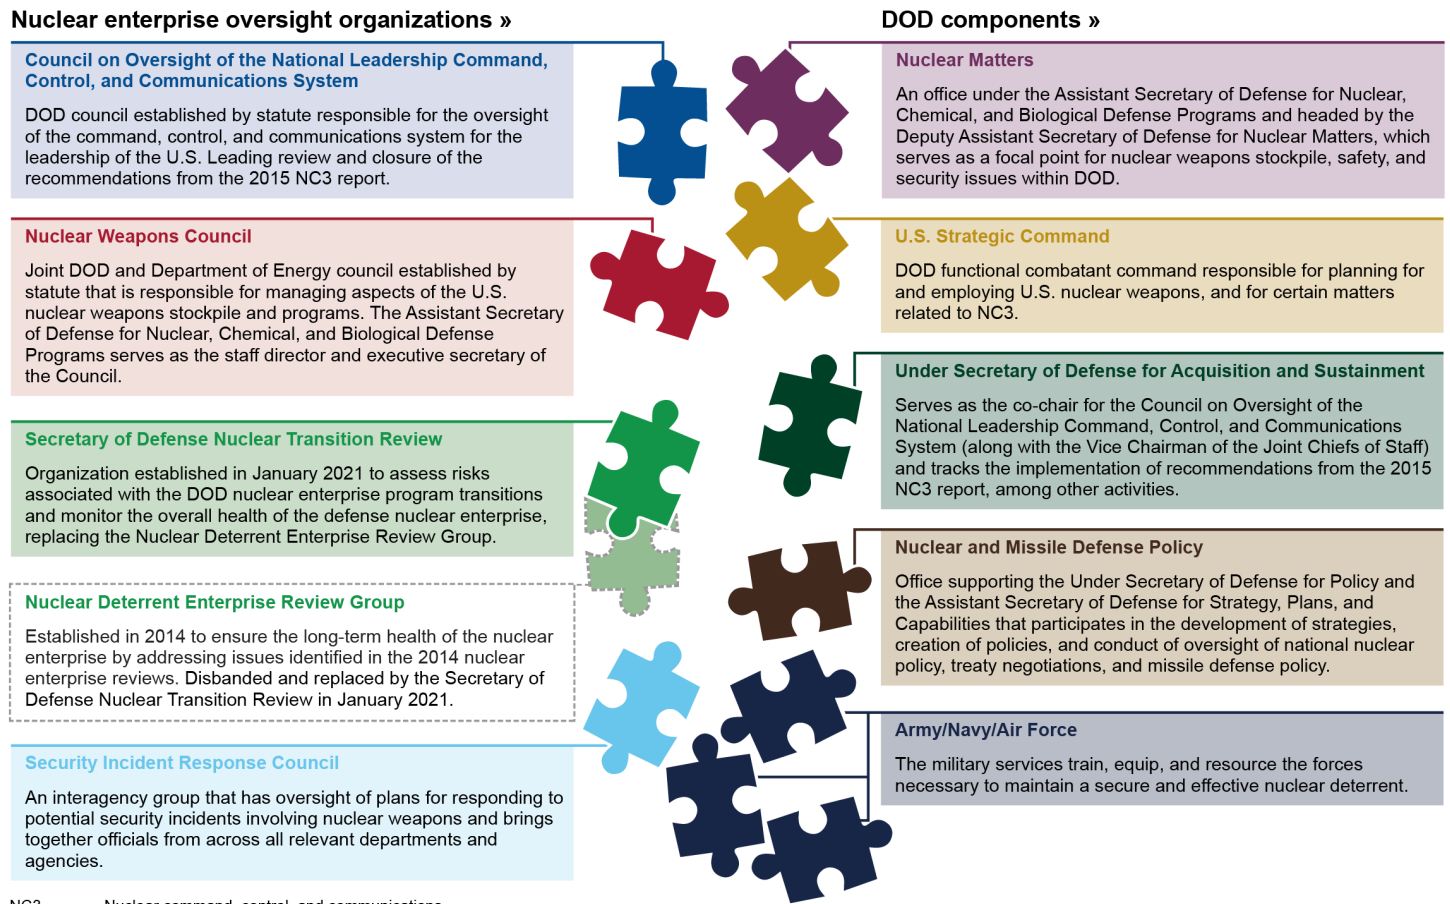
Nuclear enterprise oversight organizations »

Council on Oversight of the National Leadership Command, Control, and Communications System

DOD council established by statute responsible for the oversight of the command, control, and communications system for the leadership of the U.S. Leading review and closure of the recommendations from the 2015 NC3 report.

Nuclear Weapons Council

Joint DOD and Department of Energy council established by statute that is responsible for managing aspects of the U.S. nuclear weapons stockpile and programs. The Assistant Secretary of Defense for Nuclear, Chemical, and Biological Defense Programs serves as the staff director and executive secretary of the Council.

Secretary of Defense Nuclear Transition Review

Organization established in January 2021 to assess risks associated with the DOD nuclear enterprise program transitions and monitor the overall health of the defense nuclear enterprise, replacing the Nuclear Deterrent Enterprise Review Group.

Nuclear Deterrent Enterprise Review Group

Established in 2014 to ensure the long-term health of the nuclear enterprise by addressing issues identified in the 2014 nuclear enterprise reviews. Disbanded and replaced by the Secretary of Defense Nuclear Transition Review in January 2021.

Security Incident Response Council

An interagency group that has oversight of plans for responding to potential security incidents involving nuclear weapons and brings together officials from across all relevant departments and agencies.

DOD components »

Nuclear Matters

An office under the Assistant Secretary of Defense for Nuclear, Chemical, and Biological Defense Programs and headed by the Deputy Assistant Secretary of Defense for Nuclear Matters, which serves as a focal point for nuclear weapons stockpile, safety, and security issues within DOD.

U.S. Strategic Command

DOD functional combatant command responsible for planning for and employing U.S. nuclear weapons, and for certain matters related to NC3.

Under Secretary of Defense for Acquisition and Sustainment

Serves as the co-chair for the Council on Oversight of the National Leadership Command, Control, and Communications System (along with the Vice Chairman of the Joint Chiefs of Staff) and tracks the implementation of recommendations from the 2015 NC3 report, among other activities.

Nuclear and Missile Defense Policy

Office supporting the Under Secretary of Defense for Policy and the Assistant Secretary of Defense for Strategy, Plans, and Capabilities that participates in the development of strategies, creation of policies, and conduct of oversight of national nuclear policy, treaty negotiations, and missile defense policy.

Army/Navy/Air Force

The military services train, equip, and resource the forces necessary to maintain a secure and effective nuclear deterrent.

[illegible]